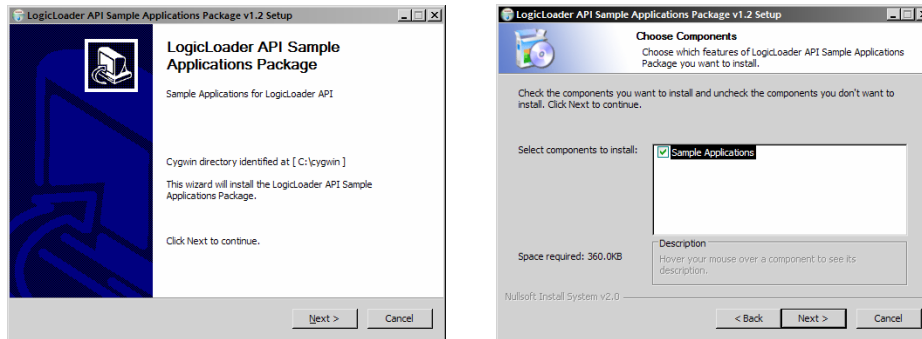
LogicLoader API Sample Applications Package v1.2 Setup

LogicLoader API Sample Applications Package

Sample Applications for LogicLoader API

Cygwin directory identified at [ C:\cygwin ]

This wizard will install the LogicLoader API Sample Applications Package.

Click Next to continue.

Next >

Cancel

LogicLoader API Sample Applications Package v1.2 Setup

Choose Components

Choose which features of LogicLoader API Sample Applications Package you want to install.

Check the components you want to install and uncheck the components you don't want to install. Click Next to continue.

Select components to install:

Sample Applications

Description

Hover your mouse over a component to see its description.

Space required: 360.0KB

Nullsoft Install System v2.0

< Back

Next >

Cancel